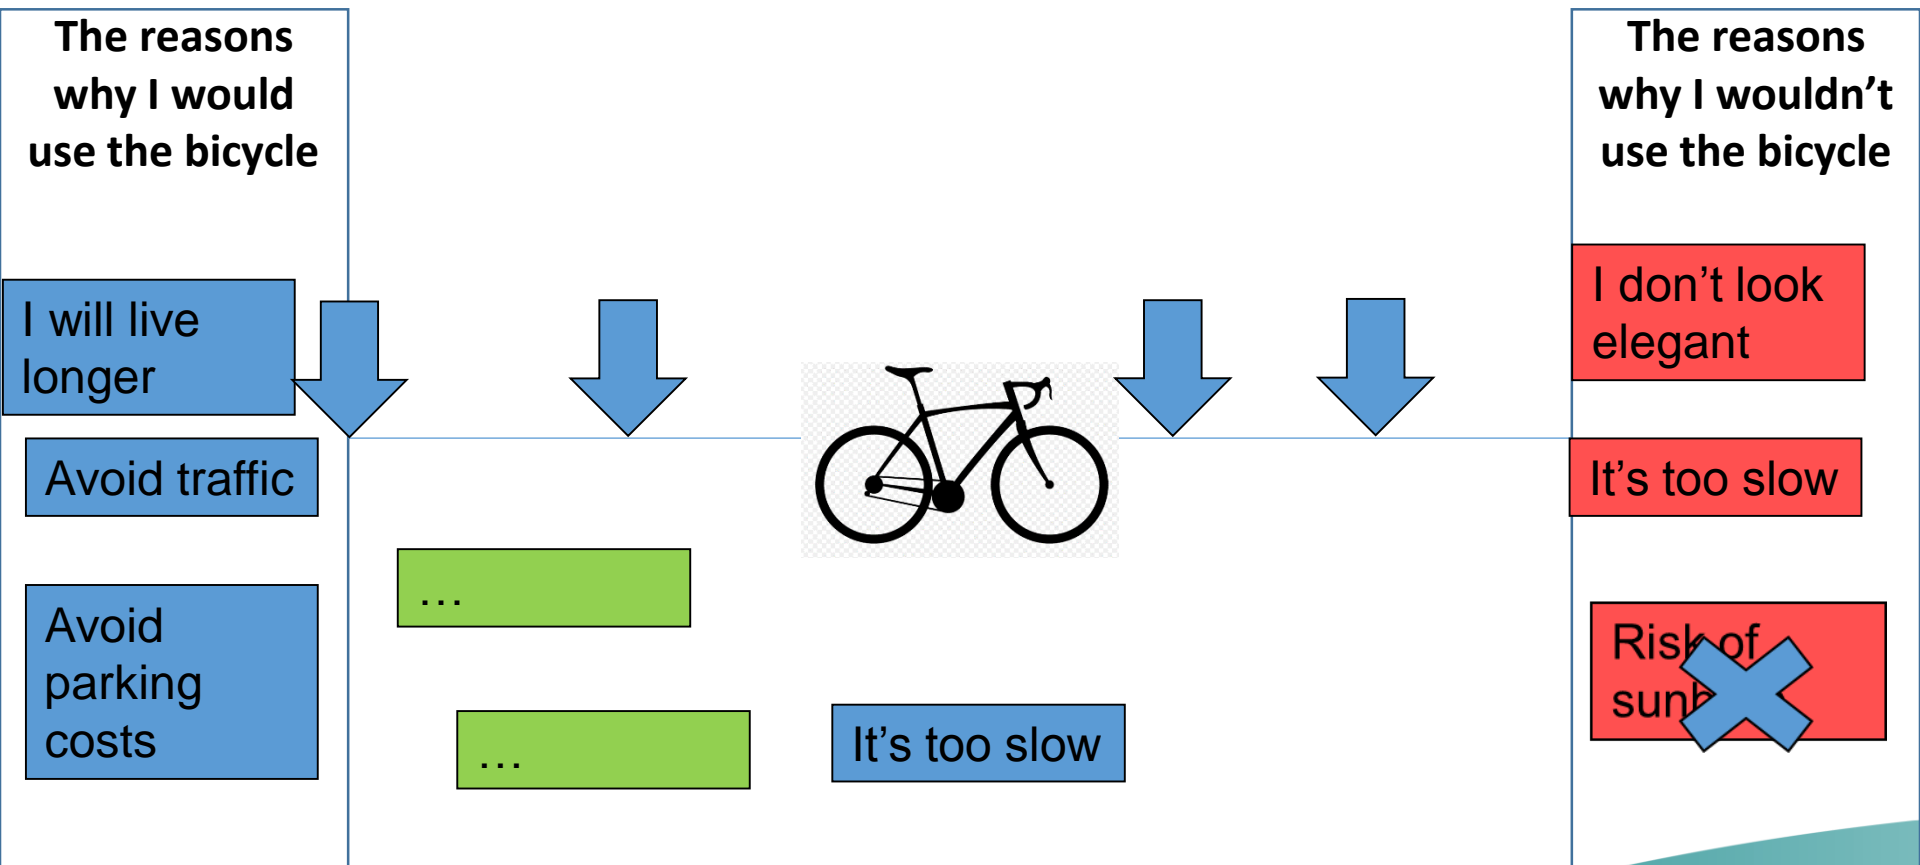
The reasons why I would use the bicycle

I will live longer

Avoid traffic

Avoid parking costs

…

…

It's too slow

The reasons why I wouldn't use the bicycle

I don't look elegant

It's too slow

Risk of sun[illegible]